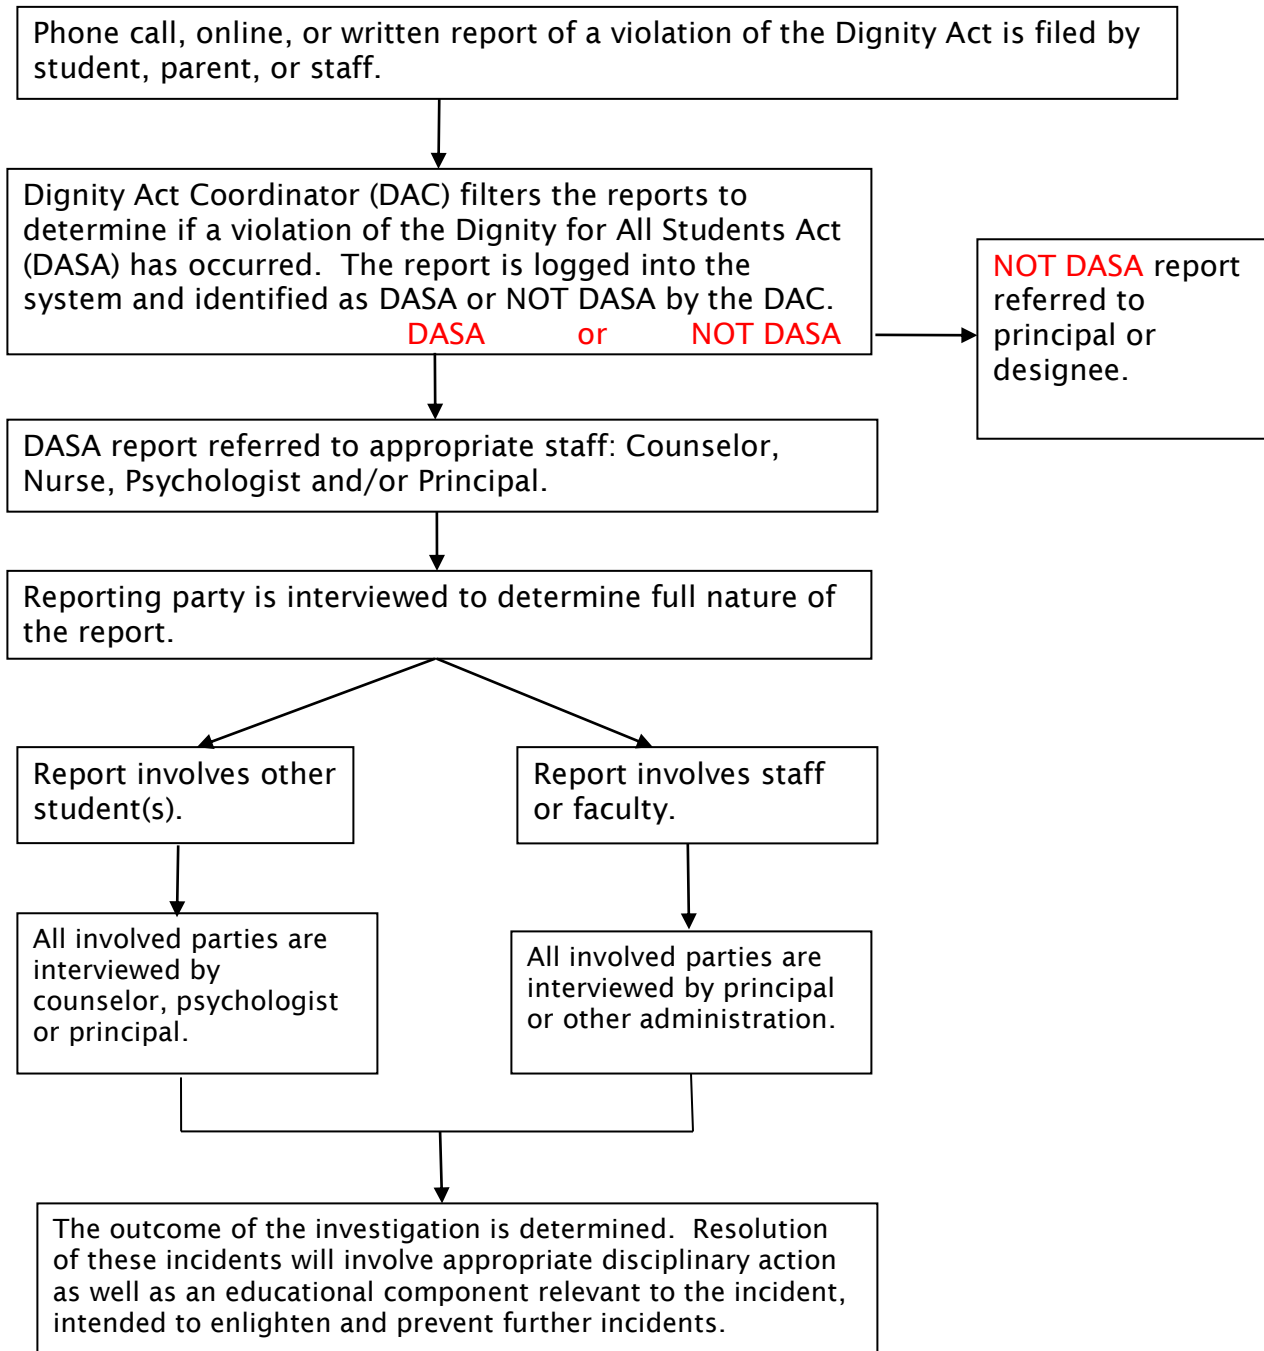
Phone call, online, or written report of a violation of the Dignity Act is filed by student, parent, or staff.

Dignity Act Coordinator (DAC) filters the reports to determine if a violation of the Dignity for All Students Act (DASA) has occurred. The report is logged into the system and identified as DASA or NOT DASA by the DAC.
DASA or NOT DASA

NOT DASA report referred to principal or designee.

DASA report referred to appropriate staff: Counselor, Nurse, Psychologist and/or Principal.

Reporting party is interviewed to determine full nature of the report.

Report involves other student(s).

Report involves staff or faculty.

All involved parties are interviewed by counselor, psychologist or principal.

All involved parties are interviewed by principal or other administration.

The outcome of the investigation is determined. Resolution of these incidents will involve appropriate disciplinary action as well as an educational component relevant to the incident, intended to enlighten and prevent further incidents.